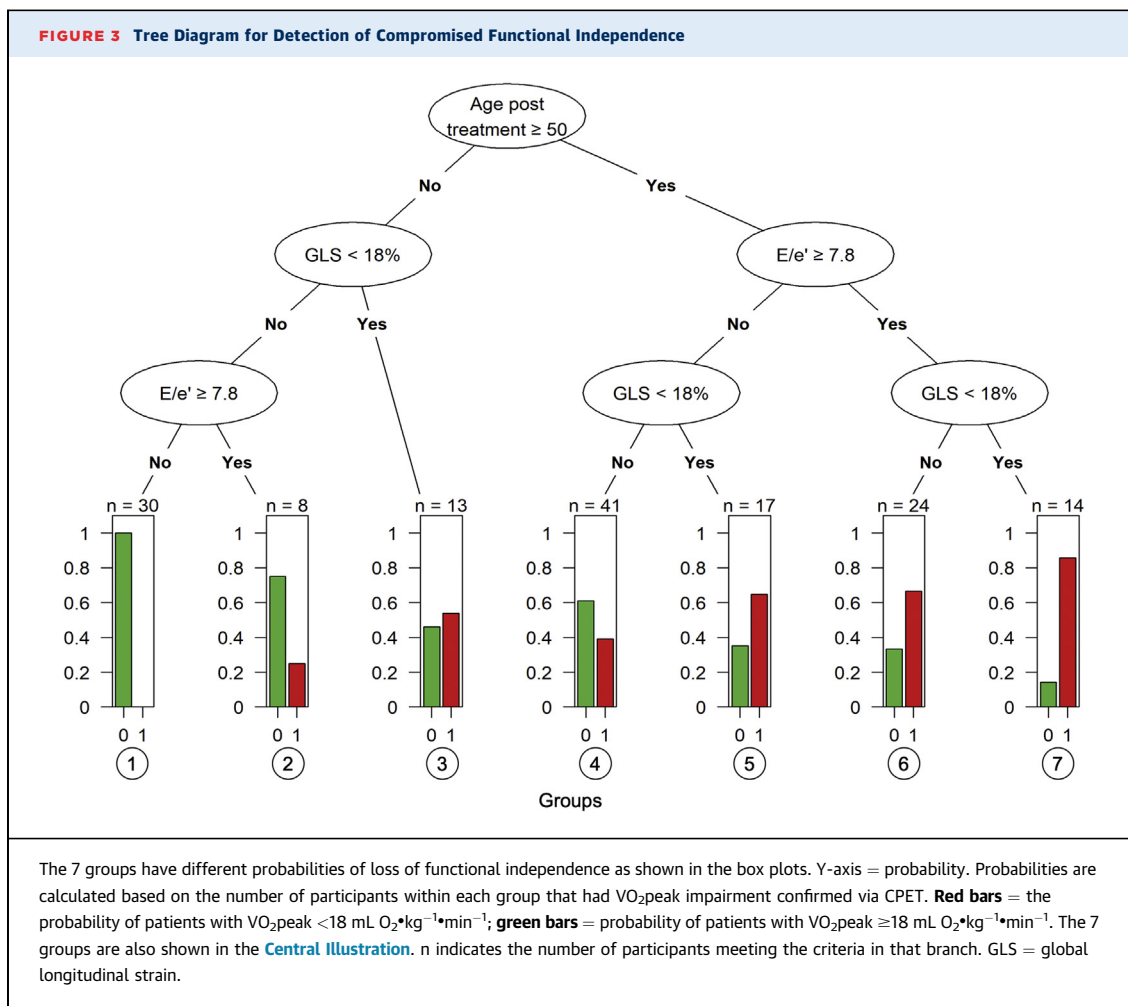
FIGURE 3 Tree Diagram for Detection of Compromised Functional Independence

Age post treatment ≥ 50

No

Yes

GLS < 18%

E/e' ≥ 7.8

No

Yes

No

Yes

E/e' ≥ 7.8

GLS < 18%

GLS < 18%

No

Yes

No

Yes

No

Yes

n = 30

n = 8

n = 13

n = 41

n = 17

n = 24

n = 14

1
0.8
0.6
0.4
0.2
0

0 1

1

2

3

4

5

6

7

Groups

The 7 groups have different probabilities of loss of functional independence as shown in the box plots. Y-axis = probability. Probabilities are calculated based on the number of participants within each group that had $VO_2$peak impairment confirmed via CPET. **Red bars** = the probability of patients with $VO_2$peak <18 mL $O_2$•$kg^{-1}$•$min^{-1}$; **green bars** = probability of patients with $VO_2$peak ≥18 mL $O_2$•$kg^{-1}$•$min^{-1}$. The 7 groups are also shown in the Central Illustration. n indicates the number of participants meeting the criteria in that branch. GLS = global longitudinal strain.